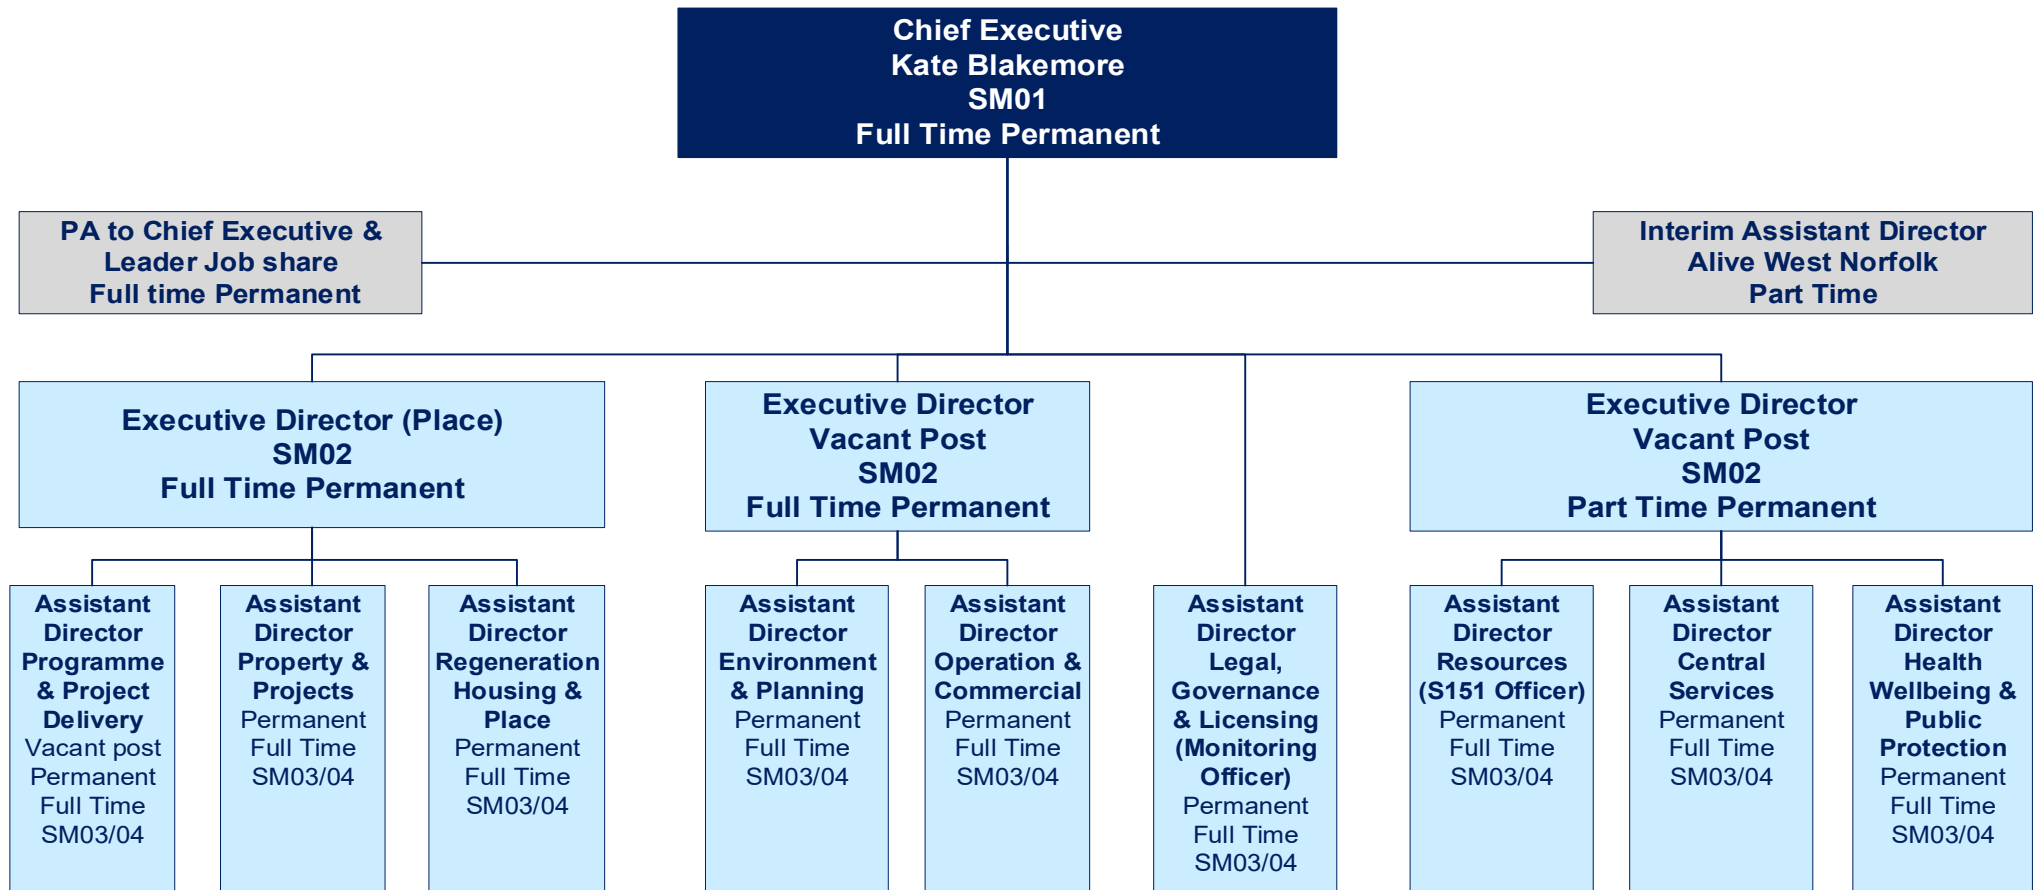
Chief Executive
Kate Blakemore
SM01
Full Time Permanent

PA to Chief Executive &
Leader Job share
Full time Permanent

Interim Assistant Director
Alive West Norfolk
Part Time

Executive Director (Place)
SM02
Full Time Permanent

Executive Director
Vacant Post
SM02
Full Time Permanent

Executive Director
Vacant Post
SM02
Part Time Permanent

Assistant Director Programme & Project Delivery
Vacant post
Permanent
Full Time
SM03/04

Assistant Director Property & Projects
Permanent
Full Time
SM03/04

Assistant Director Regeneration Housing & Place
Permanent
Full Time
SM03/04

Assistant Director Environment & Planning
Permanent
Full Time
SM03/04

Assistant Director Operation & Commercial
Permanent
Full Time
SM03/04

Assistant Director Legal, Governance & Licensing (Monitoring Officer)
Permanent
Full Time
SM03/04

Assistant Director Resources (S151 Officer)
Permanent
Full Time
SM03/04

Assistant Director Central Services
Permanent
Full Time
SM03/04

Assistant Director Health Wellbeing & Public Protection
Permanent
Full Time
SM03/04